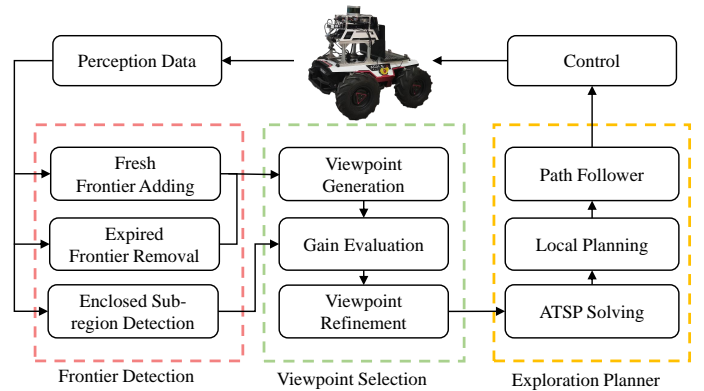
Perception Data

Control

Fresh Frontier Adding

Expired Frontier Removal

Enclosed Subregion Detection

Frontier Detection

Viewpoint Generation

Gain Evaluation

Viewpoint Refinement

Viewpoint Selection

Path Follower

Local Planning

ATSP Solving

Exploration Planner